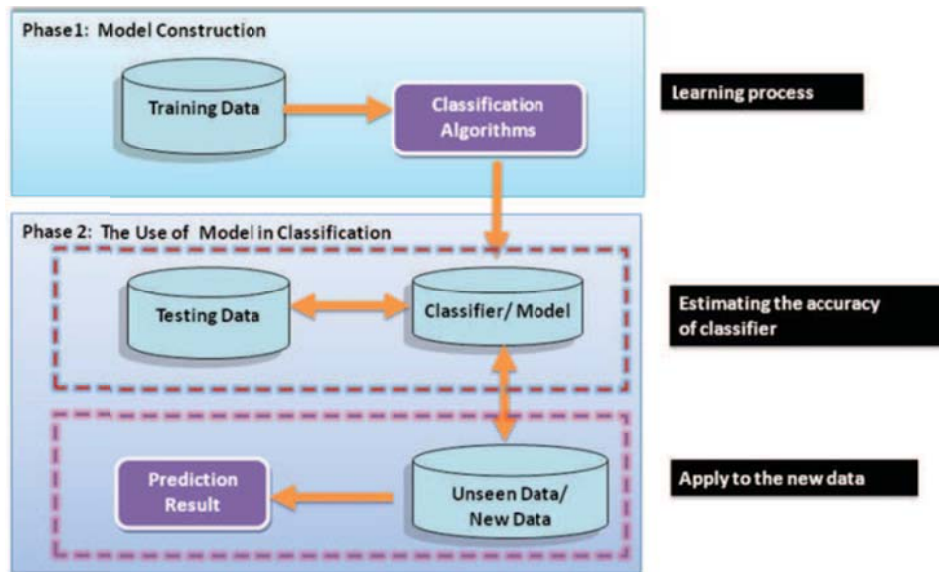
Phase1: Model Construction

Training Data

Classification Algorithms

Learning process

Phase 2: The Use of Model in Classification

Testing Data

Classifier/ Model

Estimating the accuracy of classifier

Prediction Result

Unseen Data/ New Data

Apply to the new data